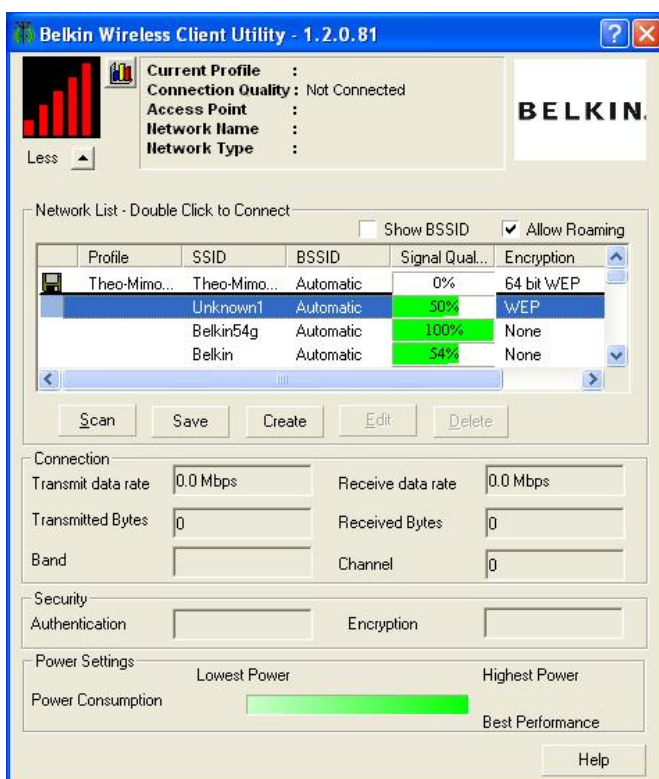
Belkin Wireless Client Utility - 1.2.0.81

Current Profile :
Connection Quality : Not Connected
Access Point :
Network Name :
Network Type :

Less

BELKIN.

Network List - Double Click to Connect

Show BSSID
Allow Roaming

| | Profile | SSID | BSSID | Signal Qual... | Encryption |
|---|---|---|---|---|---|
| | Theo-Mimo... | Theo-Mimo... | Automatic | 0% | 64 bit WEP |
| | | Unknown1 | Automatic | 50% | WEP |
| | | Belkin54g | Automatic | 100% | None |
| | | Belkin | Automatic | 54% | None |

Scan
Save
Create
Edit
Delete

Connection
Transmit data rate 0.0 Mbps
Receive data rate 0.0 Mbps
Transmitted Bytes 0
Received Bytes 0
Band
Channel 0

Security
Authentication
Encryption

Power Settings
Lowest Power
Highest Power
Power Consumption
Best Performance

Help